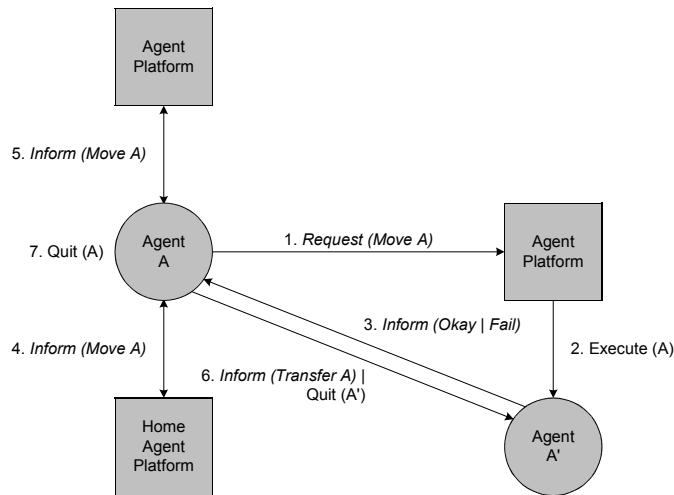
Agent Platform

5. Inform (Move A)

7. Quit (A)

Agent A

1. Request (Move A)

Agent Platform

3. Inform (Okay | Fail)

2. Execute (A)

4. Inform (Move A)

6. Inform (Transfer A) | Quit (A')

Home Agent Platform

Agent A'